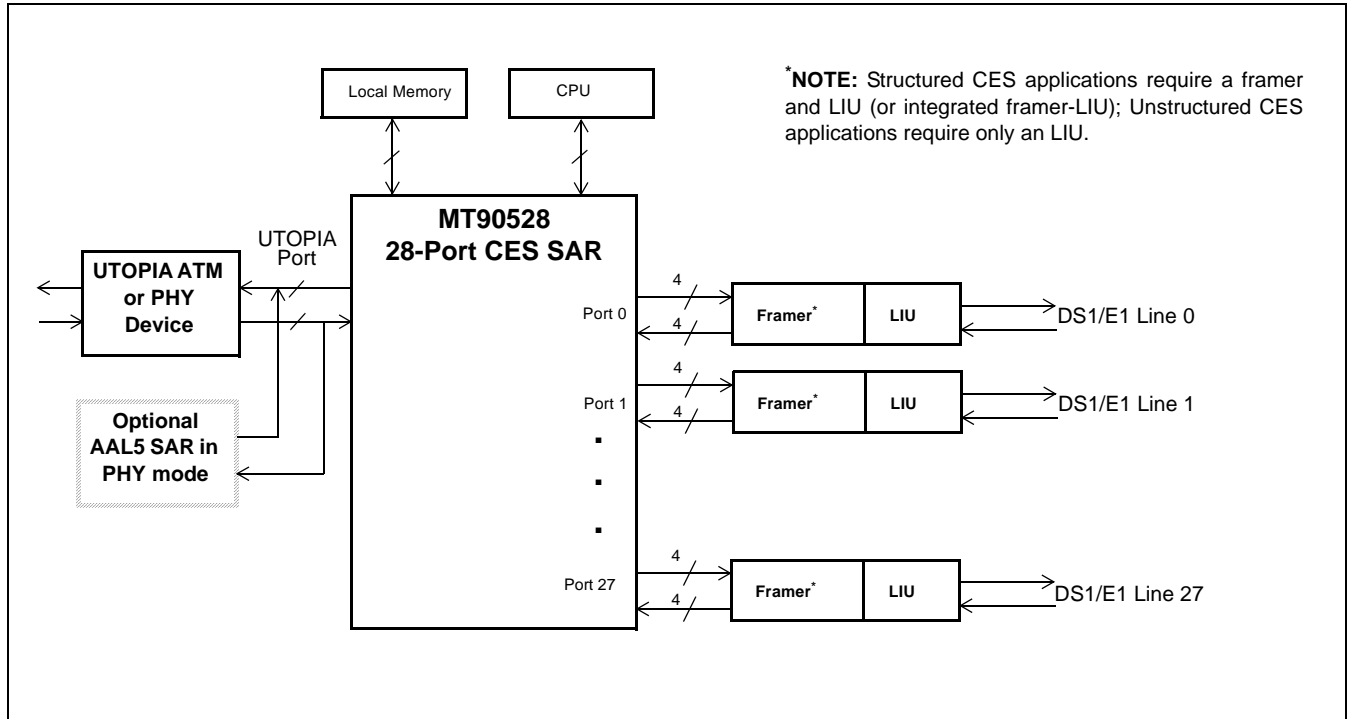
Local Memory

CPU

*NOTE: Structured CES applications require a framer and LIU (or integrated framer-LIU); Unstructured CES applications require only an LIU.

MT90528
28-Port CES SAR

UTOPIA Port

UTOPIA ATM or PHY Device

Optional AAL5 SAR in PHY mode

Port 0

4

4

Framer*

LIU

DS1/E1 Line 0

Port 1

4

4

Framer*

LIU

DS1/E1 Line 1

Port 27

4

4

Framer*

LIU

DS1/E1 Line 27